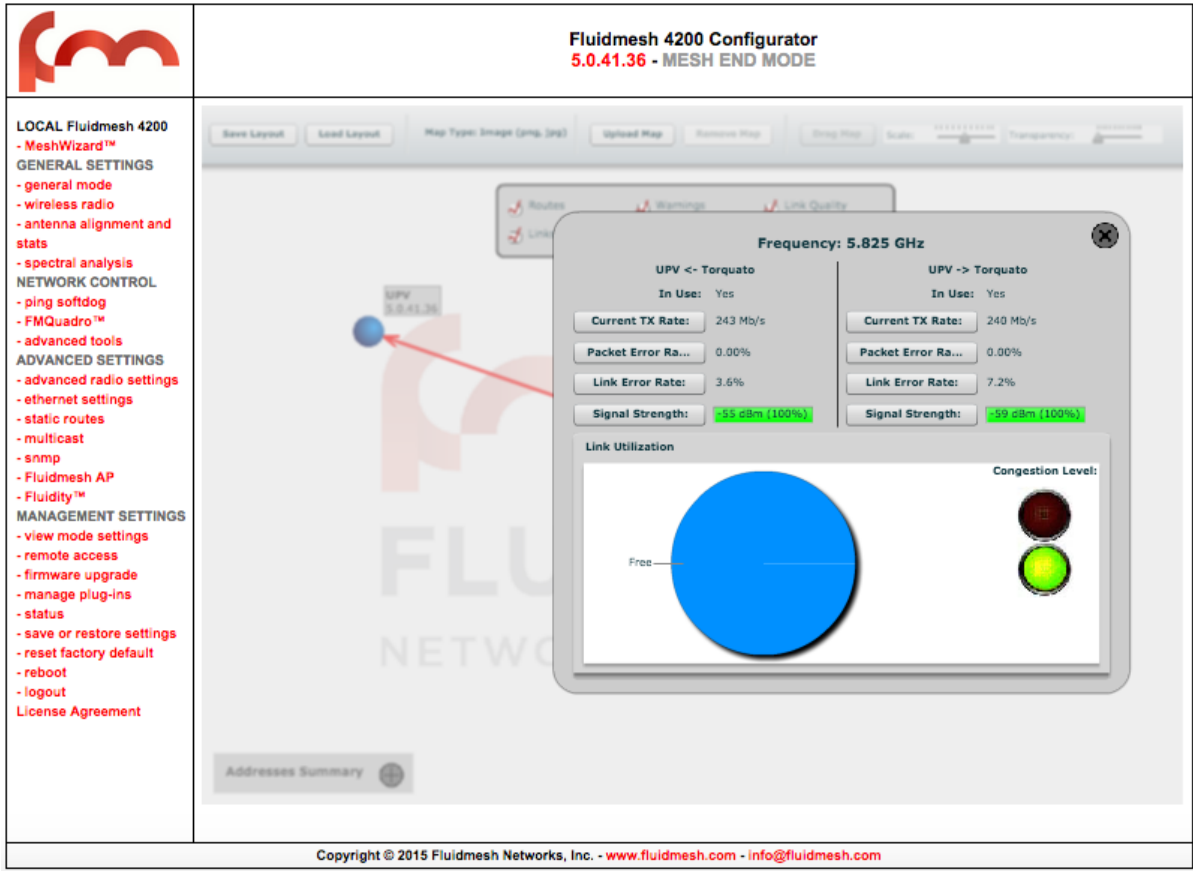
Fluidmesh 4200 Configurator
5.0.41.36 - MESH END MODE

LOCAL Fluidmesh 4200
- MeshWizard™
GENERAL SETTINGS
- general mode
- wireless radio
- antenna alignment and stats
- spectral analysis
NETWORK CONTROL
- ping softdog
- FMQuadro™
- advanced tools
ADVANCED SETTINGS
- advanced radio settings
- ethernet settings
- static routes
- multicast
- snmp
- Fluidmesh AP
- Fluidity™
MANAGEMENT SETTINGS
- view mode settings
- remote access
- firmware upgrade
- manage plug-ins
- status
- save or restore settings
- reset factory default
- reboot
- logout
License Agreement

Save Layout Load Layout Map Type: Image (png, jpg) Upload Map Remove Map Drag Map Scale: Transparency:

Routes Warnings Link Quality
Links

UPV
5.0.41.36

Frequency: 5.825 GHz

UPV <- Torquato
In Use: Yes
Current TX Rate: 243 Mb/s
Packet Error Ra... 0.00%
Link Error Rate: 3.6%
Signal Strength: -55 dBm (100%)

UPV -> Torquato
In Use: Yes
Current TX Rate: 240 Mb/s
Packet Error Ra... 0.00%
Link Error Rate: 7.2%
Signal Strength: -59 dBm (100%)

Link Utilization
Congestion Level:
Free

Addresses Summary

Copyright © 2015 Fluidmesh Networks, Inc. - www.fluidmesh.com - info@fluidmesh.com